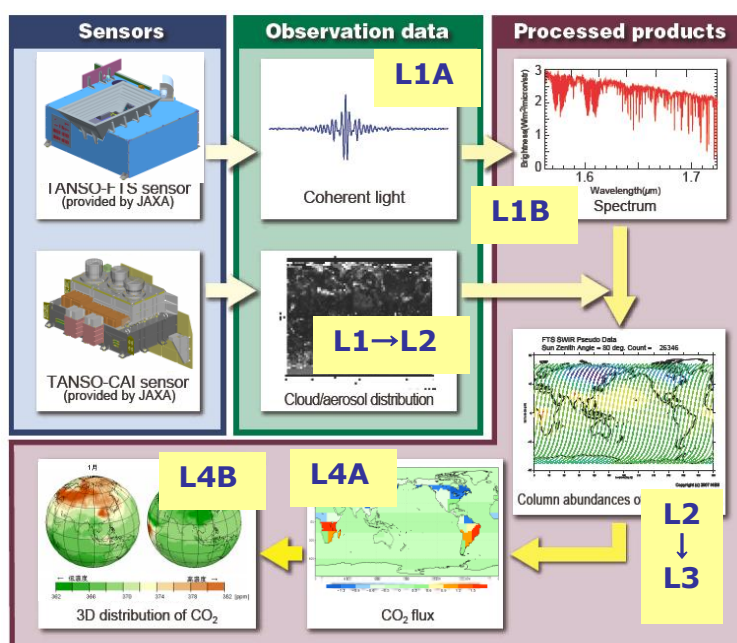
Sensors

Observation data

Processed products

L1A

TANSO-FTS sensor
(provided by JAXA)

Coherent light

L1B

Brightness(W/m²/micron/sr)

3
2
1
0

1.6
1.7
Wavelength($\mu$m)

Spectrum

TANSO-CAI sensor
(provided by JAXA)

L1→L2

Cloud/aerosol distribution

FTS SWIR Pseudo Data
Sun Zenith Angle = 80 deg. Count = 26346

Column abundances o

L2
↓
L3

L4B

L4A

1月

← 低濃度
高濃度 →

362 366 370 374 378 382 [ppm]

3D distribution of $CO_2$

$CO_2$ flux